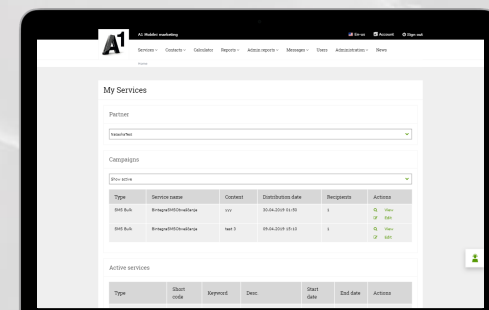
A1

A1 Mobile marketing

En-us Account Sign out

Services Contacts Calculator Reports Admin reports Messages Users Administration News

Home

My Services

Partner

tester

Campaigns

Show active

| Type | Service name | Content | Distribution date | Recipients | Actions |
|---|---|---|---|---|---|
| SMS Bulk | BirbagreSMSObvaščanja | yyy | 30.04.2019 01:38 | 1 | View Edit |
| SMS Bulk | BirbagreSMSObvaščanja | test 3 | 09.04.2019 15:12 | 1 | View Edit |

Active services

| Type | Short code | Keyword | Desc. | Start date | End date | Actions |
|---|---|---|---|---|---|---|